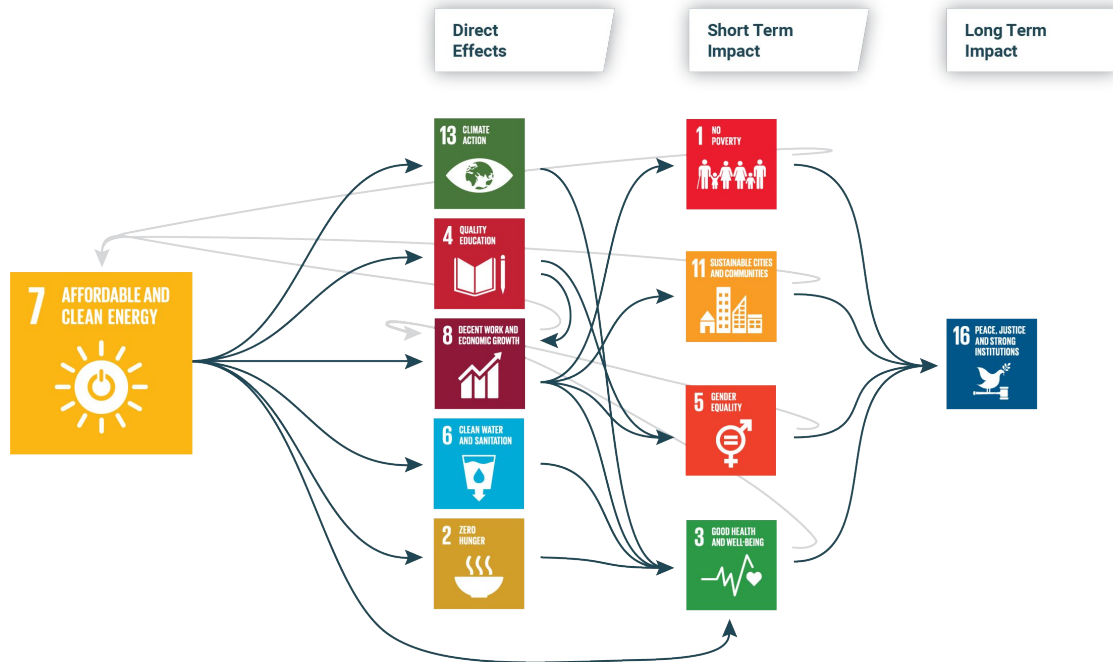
Direct Effects

Short Term Impact

Long Term Impact

7 AFFORDABLE AND CLEAN ENERGY

13 CLIMATE ACTION

4 QUALITY EDUCATION

8 DECENT WORK AND ECONOMIC GROWTH

6 CLEAN WATER AND SANITATION

2 ZERO HUNGER

1 NO POVERTY

11 SUSTAINABLE CITIES AND COMMUNITIES

5 GENDER EQUALITY

3 GOOD HEALTH AND WELL-BEING

16 PEACE, JUSTICE AND STRONG INSTITUTIONS